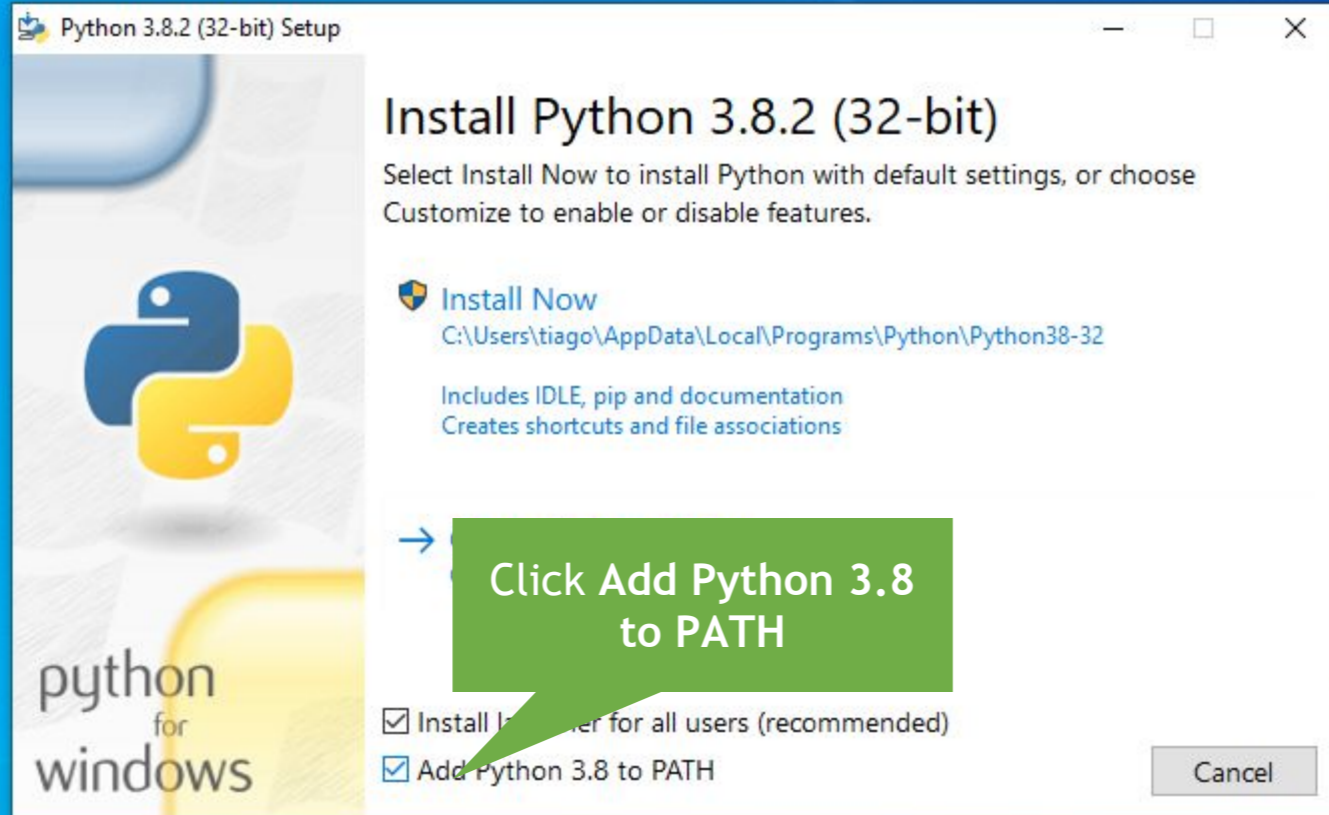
Python 3.8.2 (32-bit) Setup

Install Python 3.8.2 (32-bit)

Select Install Now to install Python with default settings, or choose Customize to enable or disable features.

Install Now
C:\Users\tiago\AppData\Local\Programs\Python\Python38-32

Includes IDLE, pip and documentation
Creates shortcuts and file associations

Click **Add Python 3.8 to PATH**

python for windows

Install l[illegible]er for all users (recommended)
Add Python 3.8 to PATH

Cancel